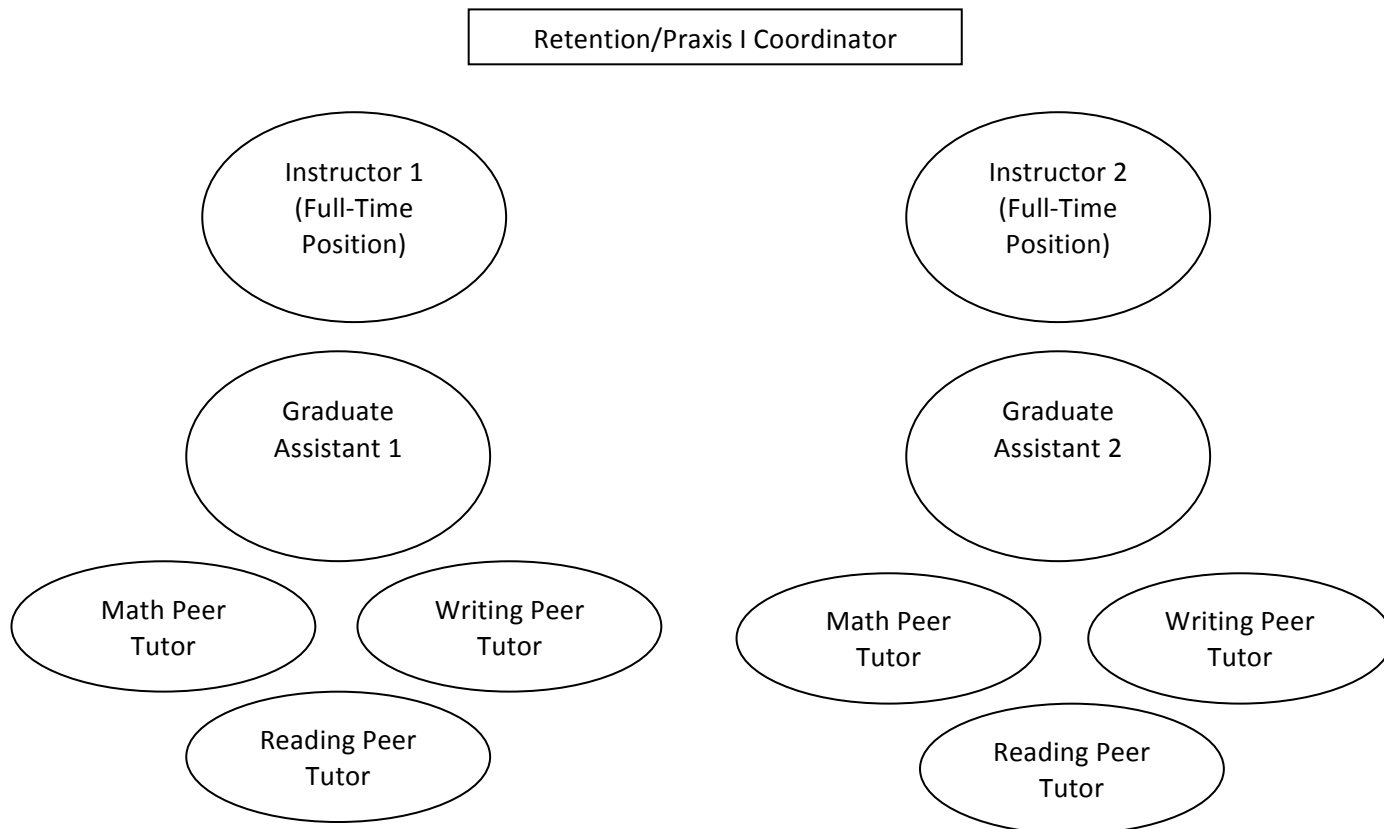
Retention/Praxis I Coordinator

Instructor 1 (Full-Time Position)

Graduate Assistant 1

Math Peer Tutor

Writing Peer Tutor

Reading Peer Tutor

Instructor 2 (Full-Time Position)

Graduate Assistant 2

Math Peer Tutor

Writing Peer Tutor

Reading Peer Tutor